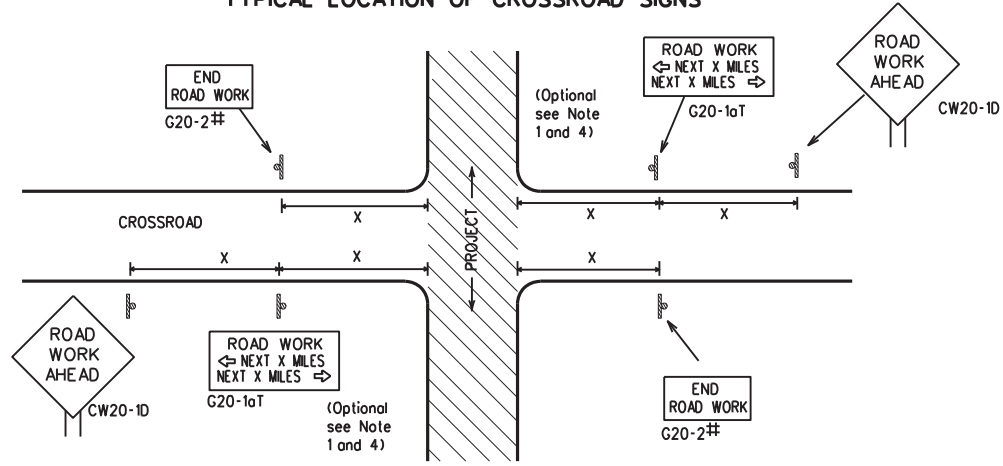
TYPICAL LOCATION OF CROSSROAD SIGNS

END
ROAD WORK
G20-2#

(Optional
see Note
1 and 4)

ROAD WORK
⇦ NEXT X MILES
NEXT X MILES ⇨
G20-1aT

ROAD
WORK
AHEAD
CW20-1D

CROSSROAD

X

X

X

X

X

PROJECT

X

ROAD
WORK
AHEAD
CW20-1D

ROAD WORK
⇦ NEXT X MILES
NEXT X MILES ⇨
G20-1aT

(Optional
see Note
1 and 4)

END
ROAD WORK
G20-2#